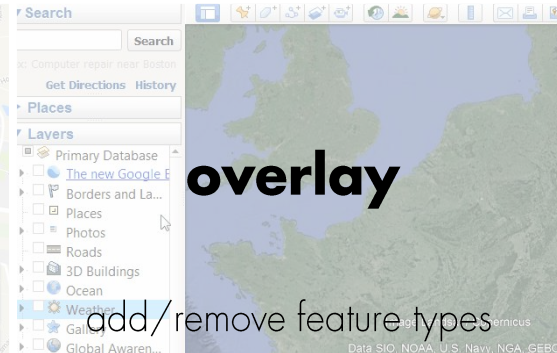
Search
Search
ex: Computer repair near Boston
Get Directions History
Places
Layers
Primary Database
The new Google E
Borders and La...
Places
Photos
Roads
3D Buildings
Ocean
Weather
Gallery
Global Awaren...
overlay
add/remove feature types
Image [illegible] Copernicus
Data SIO, NOAA, U.S. Navy, NGA, GEBCO